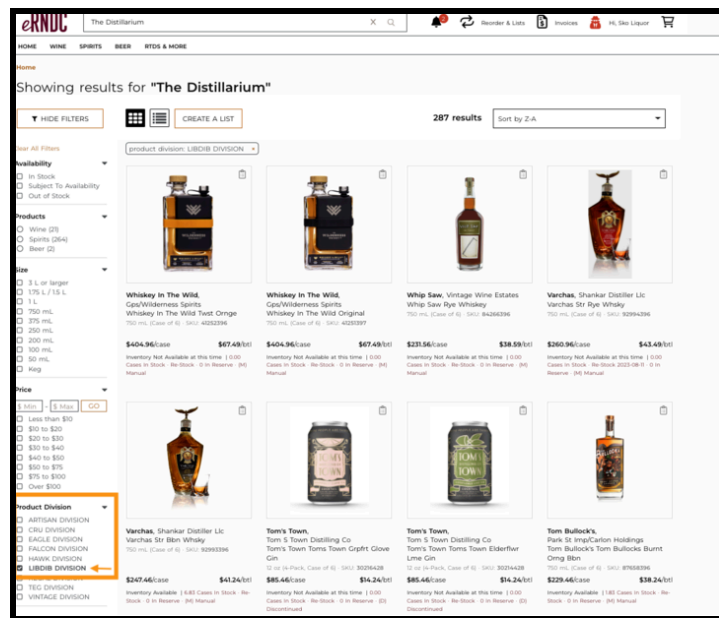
eRNDC

The Distillarium

Reorder & Lists  Invoices  Hi, Sko Liquor

HOME  WINE  SPIRITS  BEER  RTDS & MORE

Home

Showing results for "The Distillarium"

HIDE FILTERS

CREATE A LIST

287 results

Sort by Z-A

product division: LIBDIB DIVISION ×

Clear All Filters

Availability
In Stock
Subject To Availability
Out of Stock

Products
Wine (21)
Spirits (264)
Beer (2)

Size
3 L or larger
1.75 L / 1.5 L
1 L
750 mL
375 mL
250 mL
200 mL
100 mL
50 mL
Keg

Price
$ Min - $ Max GO
Less than $10
$10 to $20
$20 to $30
$30 to $40
$40 to $50
$50 to $75
$75 to $100
Over $100

Product Division
ARTISAN DIVISION
CRU DIVISION
EAGLE DIVISION
FALCON DIVISION
HAWK DIVISION
LIBDIB DIVISION
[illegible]
TEG DIVISION
VINTAGE DIVISION

Whiskey In The Wild, Gps/Wilderness Spirits
Whiskey In The Wild Twst Ornge
750 mL (Case of 6) · SKU: 41252396
$404.96/case $67.49/btl
Inventory Not Available at this time | 0.00 Cases In Stock · Re-Stock · 0 In Reserve · (M) Manual

Whiskey In The Wild, Gps/Wilderness Spirits
Whiskey In The Wild Original
750 mL (Case of 6) · SKU: 41251397
$404.96/case $67.49/btl
Inventory Not Available at this time | 0.00 Cases In Stock · Re-Stock · 0 In Reserve · (M) Manual

Whip Saw, Vintage Wine Estates
Whip Saw Rye Whiskey
750 mL (Case of 6) · SKU: 84266396
$231.56/case $38.59/btl
Inventory Not Available at this time | 0.00 Cases In Stock · Re-Stock · 0 In Reserve · (M) Manual

Varchas, Shankar Distiller Llc
Varchas Str Rye Whsky
750 mL (Case of 6) · SKU: 92994396
$260.96/case $43.49/btl
Inventory Not Available at this time | 0.00 Cases In Stock · Re-Stock 2023-08-11 · 0 In Reserve · (M) Manual

Varchas, Shankar Distiller Llc
Varchas Str Bbn Whsky
750 mL (Case of 6) · SKU: 92993396
$247.46/case $41.24/btl
Inventory Available | 6.83 Cases In Stock · Re-Stock · 0 In Reserve · (M) Manual

Tom's Town, Tom S Town Distilling Co
Tom's Town Toms Town Grpfrt Glove Gin
12 oz (4-Pack, Case of 6) · SKU: 30216428
$85.46/case $14.24/btl
Inventory Not Available at this time | 0.00 Cases In Stock · Re-Stock · 0 In Reserve · (D) Discontinued

Tom's Town, Tom S Town Distilling Co
Tom's Town Toms Town Elderflwr Lme Gin
12 oz (4-Pack, Case of 6) · SKU: 30214428
$85.46/case $14.24/btl
Inventory Not Available at this time | 0.00 Cases In Stock · Re-Stock · 0 In Reserve · (D) Discontinued

Tom Bullock's, Park St Imp/Carlon Holdings
Tom Bullock's Tom Bullocks Burnt Orng Bbn
750 mL (Case of 6) · SKU: 87658396
$229.46/case $38.24/btl
Inventory Available | 1.83 Cases In Stock · Re-Stock · 0 In Reserve · (M) Manual